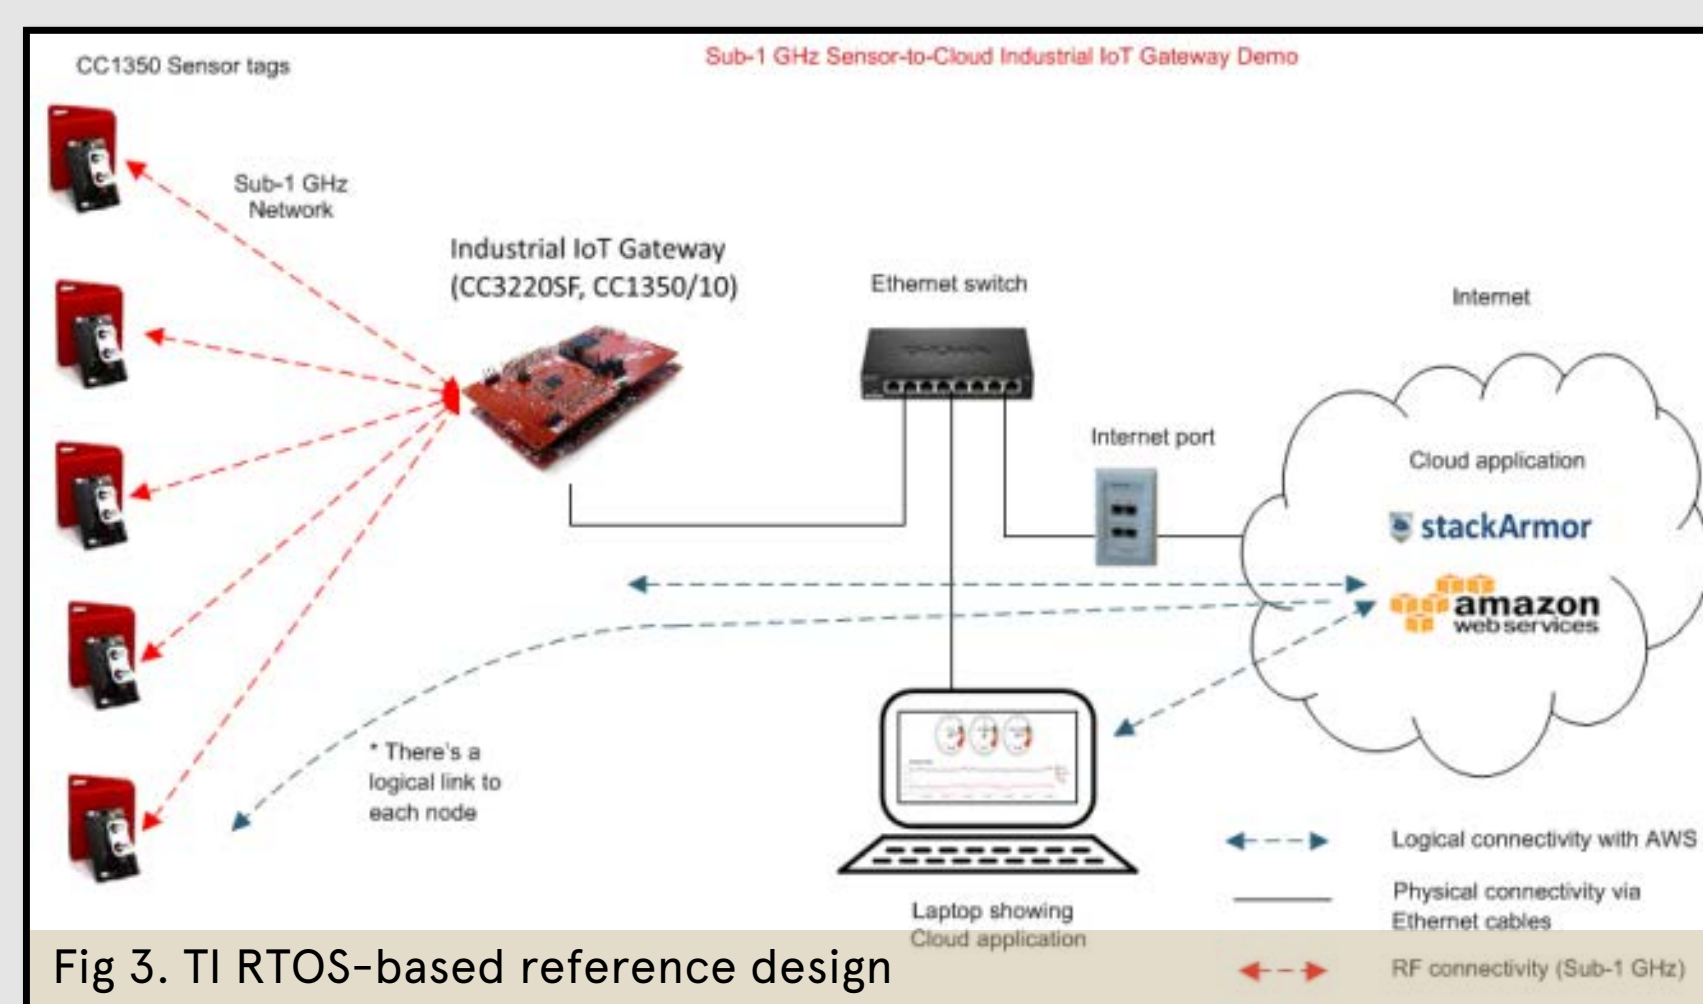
CC1350 Sensor tags

Sub-1 GHz Sensor-to-Cloud Industrial IoT Gateway Demo

Sub-1 GHz Network

Industrial IoT Gateway (CC3220SF, CC1350/10)

Ethernet switch

Internet

Internet port

Cloud application

stackArmor

amazon web services

* There's a logical link to each node

Laptop showing Cloud application

Logical connectivity with AWS

Physical connectivity via Ethernet cables

RF connectivity (Sub-1 GHz)

Fig 3. TI RTOS-based reference design